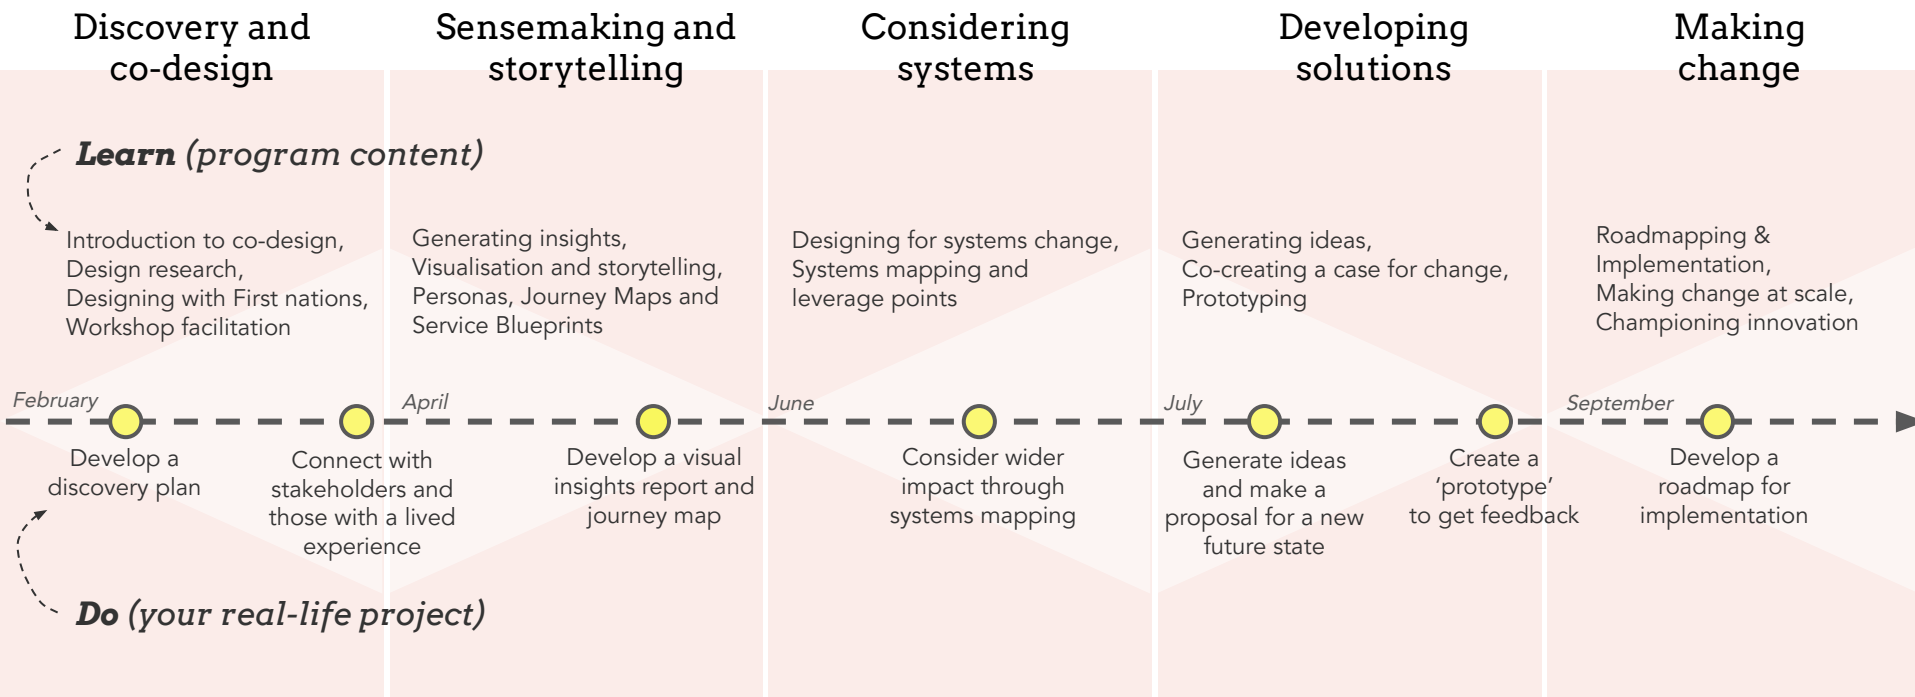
Discovery and co-design

Sensemaking and storytelling

Considering systems

Developing solutions

Making change

***Learn*** *(program content)*

Introduction to co-design,
Design research,
Designing with First nations,
Workshop facilitation

Generating insights,
Visualisation and storytelling,
Personas, Journey Maps and Service Blueprints

Designing for systems change,
Systems mapping and leverage points

Generating ideas,
Co-creating a case for change,
Prototyping

Roadmapping & Implementation,
Making change at scale,
Championing innovation

*February*

*April*

*June*

*July*

*September*

Develop a discovery plan

Connect with stakeholders and those with a lived experience

Develop a visual insights report and journey map

Consider wider impact through systems mapping

Generate ideas and make a proposal for a new future state

Create a 'prototype' to get feedback

Develop a roadmap for implementation

***Do*** *(your real-life project)*